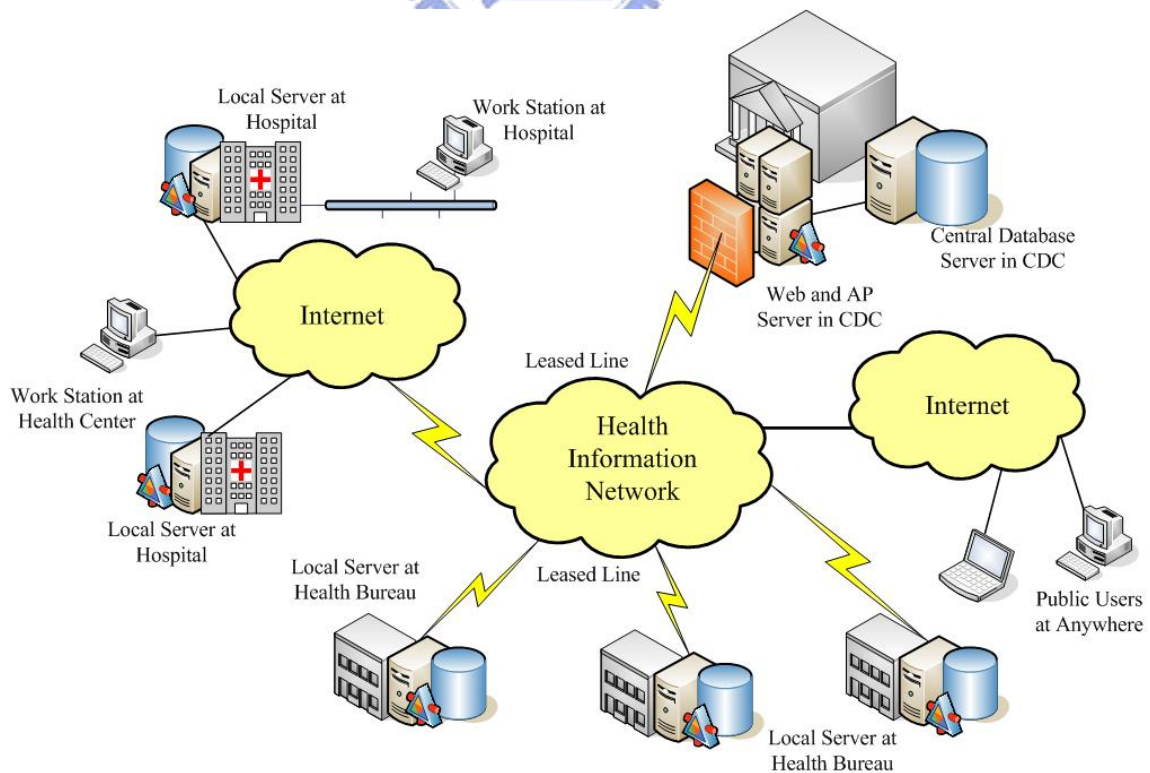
Local Server at Hospital

Work Station at Hospital

Central Database Server in CDC

Web and AP Server in CDC

Internet

Work Station at Health Center

Local Server at Hospital

Leased Line

Health Information Network

Internet

Local Server at Health Bureau

Leased Line

Public Users at Anywhere

Local Server at Health Bureau